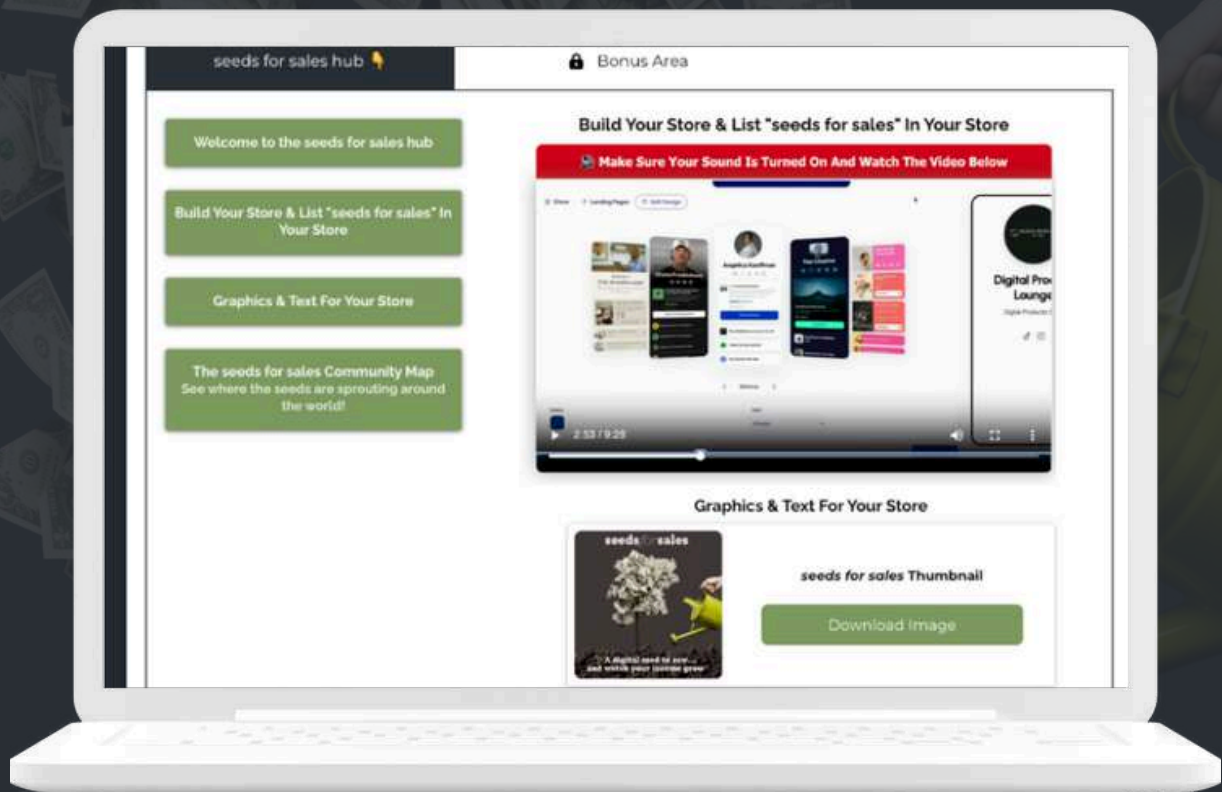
seeds for sales hub 👇

🔒 Bonus Area

Welcome to the seeds for sales hub

Build Your Store & List "seeds for sales" In Your Store

Graphics & Text For Your Store

The seeds for sales Community Map
See where the seeds are sprouting around the world!

Build Your Store & List "seeds for sales" In Your Store

Make Sure Your Sound Is Turned On And Watch The Video Below

Digital Pro
Lounge

2:33 / 9:29

Graphics & Text For Your Store

seeds for sales

A digital seed to sow... and watch your income grow

seeds for sales Thumbnail

Download Image